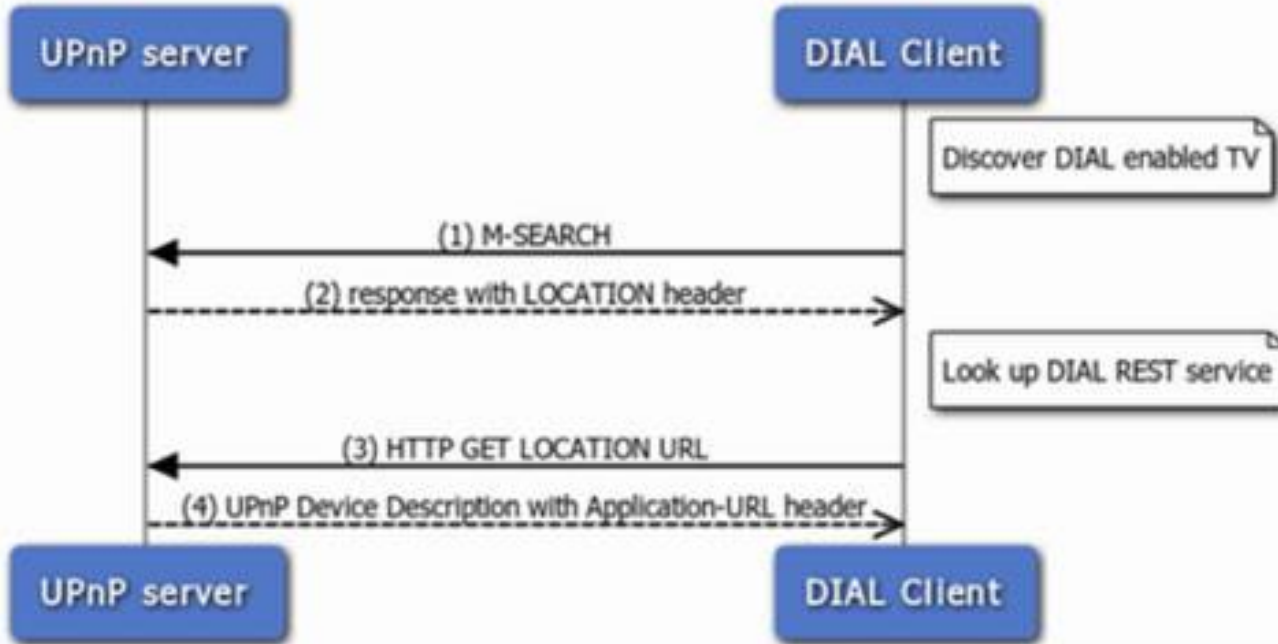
UPnP server

DIAL Client

Discover DIAL enabled TV

(1) M-SEARCH

(2) response with LOCATION header

Look up DIAL REST service

(3) HTTP GET LOCATION URL

(4) UPnP Device Description with Application-URL header

UPnP server

DIAL Client